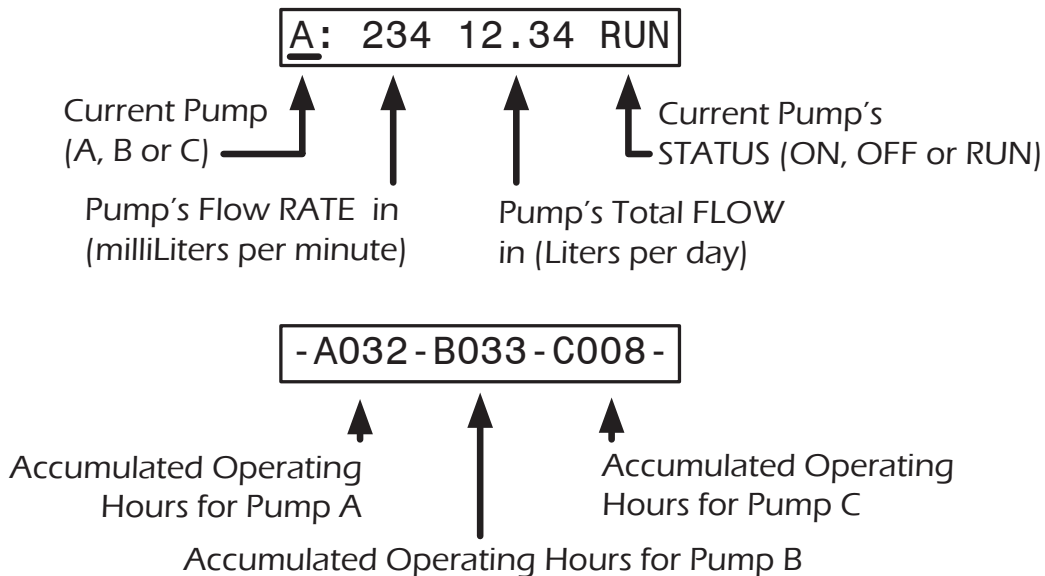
A: 234 12.34 RUN

Current Pump (A, B or C)

Pump's Flow RATE in (milliLiters per minute)

Pump's Total FLOW in (Liters per day)

Current Pump's STATUS (ON, OFF or RUN)

-A032-B033-C008-

Accumulated Operating Hours for Pump A

Accumulated Operating Hours for Pump C

Accumulated Operating Hours for Pump B